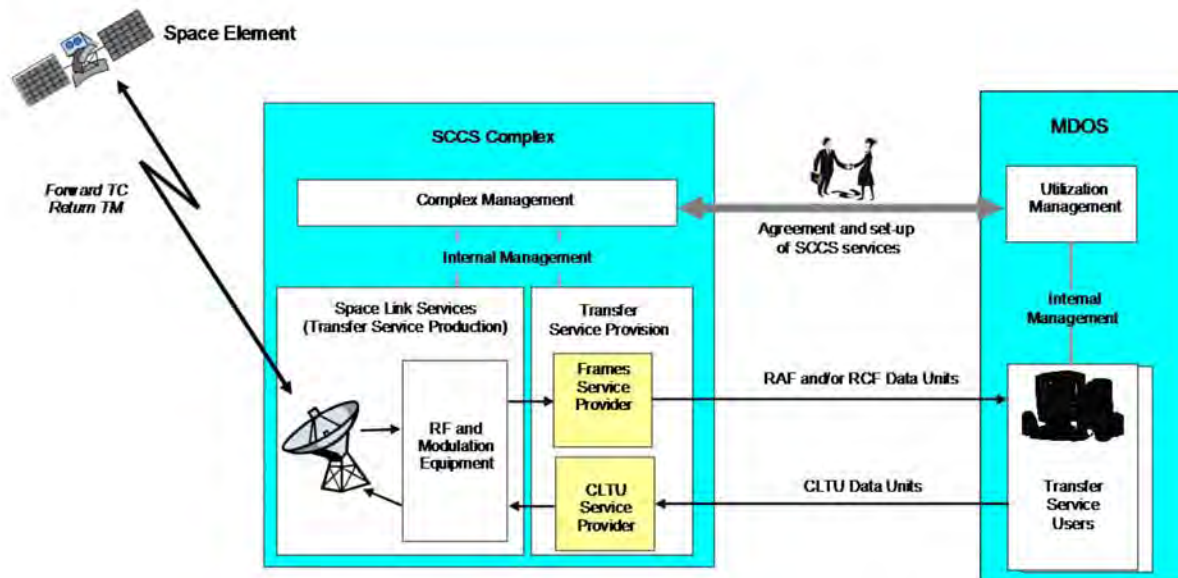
Space Element

Forward TC
Return TM

SCCS Complex

Complex Management

Internal Management

Space Link Services
(Transfer Service Production)

RF and
Modulation
Equipment

Transfer
Service Provision

Frames
Service
Provider

CLTU
Service
Provider

Agreement and set-up
of SCCS services

RAF and/or RCF Data Units

CLTU Data Units

MDOS

Utilization
Management

Internal
Management

Transfer
Service
Users